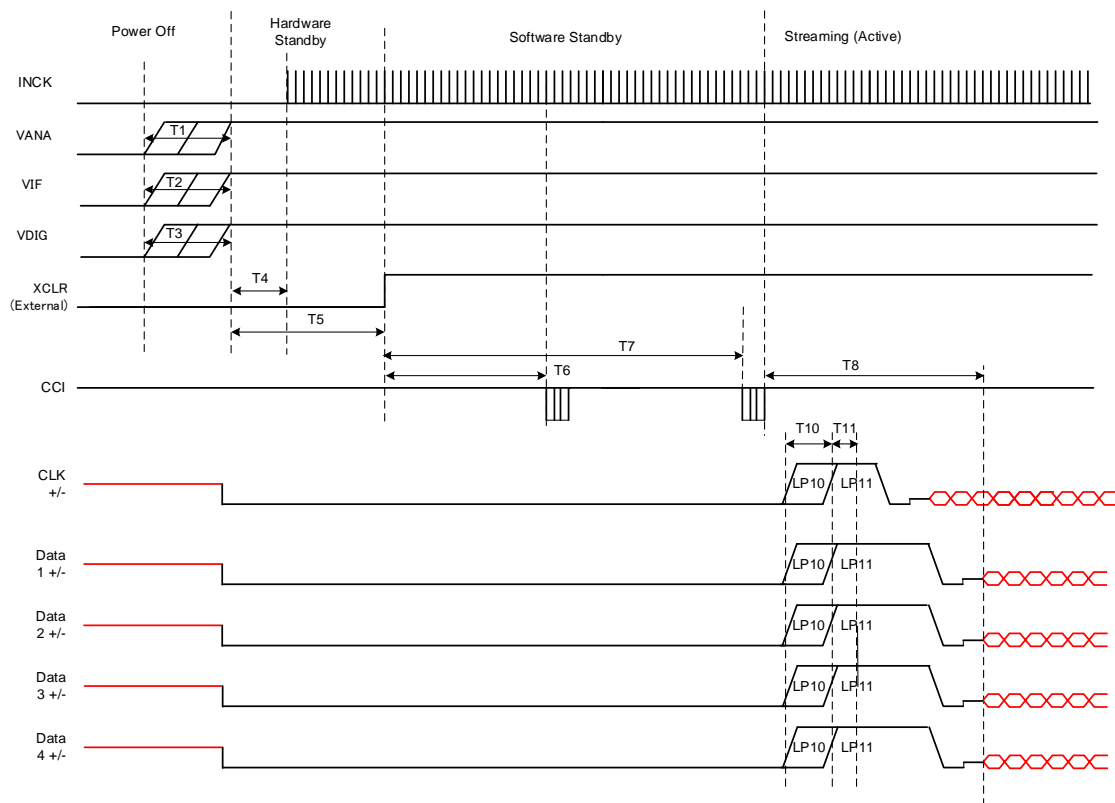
Power Off

Hardware Standby

Software Standby

Streaming (Active)

INCK

VANA

T1

VIF

T2

VDIG

T3

XCLR (External)

T4

T5

T7

T6

T8

CCI

T10

T11

CLK +/-

LP10

LP11

Data 1 +/-

LP10

LP11

Data 2 +/-

LP10

LP11

Data 3 +/-

LP10

LP11

Data 4 +/-

LP10

LP11